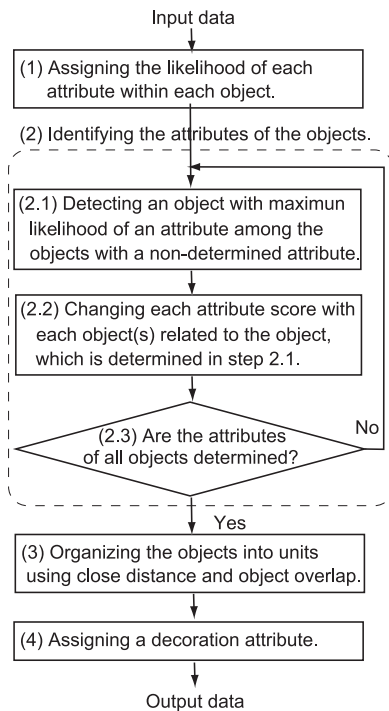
Input data

(1) Assigning the likelihood of each attribute within each object.

(2) Identifying the attributes of the objects.

(2.1) Detecting an object with maximun likelihood of an attribute among the objects with a non-determined attribute.

(2.2) Changing each attribute score with each object(s) related to the object, which is determined in step 2.1.

(2.3) Are the attributes of all objects determined?

No

Yes

(3) Organizing the objects into units using close distance and object overlap.

(4) Assigning a decoration attribute.

Output data